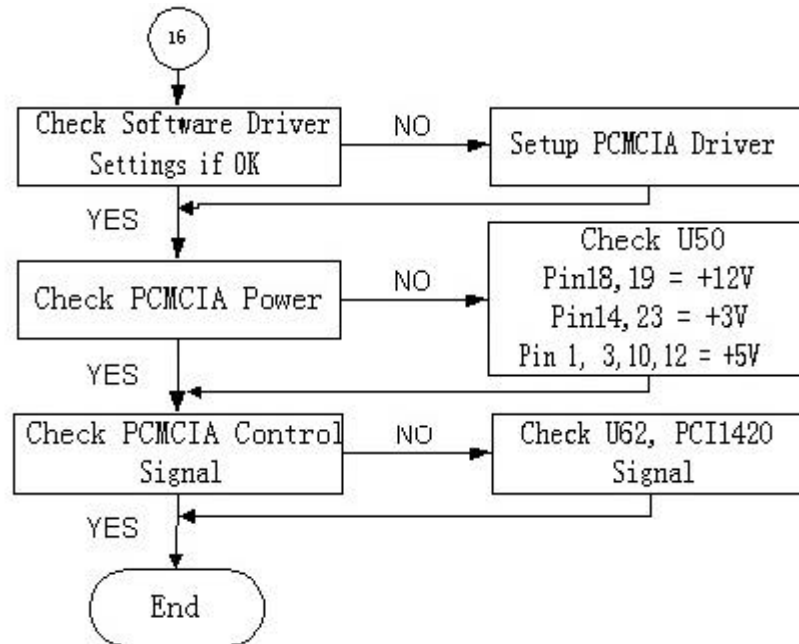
16

Check Software Driver Settings if OK

NO

Setup PCMCIA Driver

YES

Check PCMCIA Power

NO

Check U50
Pin18, 19 = +12V
Pin14, 23 = +3V
Pin 1, 3,10,12 = +5V

YES

Check PCMCIA Control Signal

NO

Check U62, PCI1420 Signal

YES

End